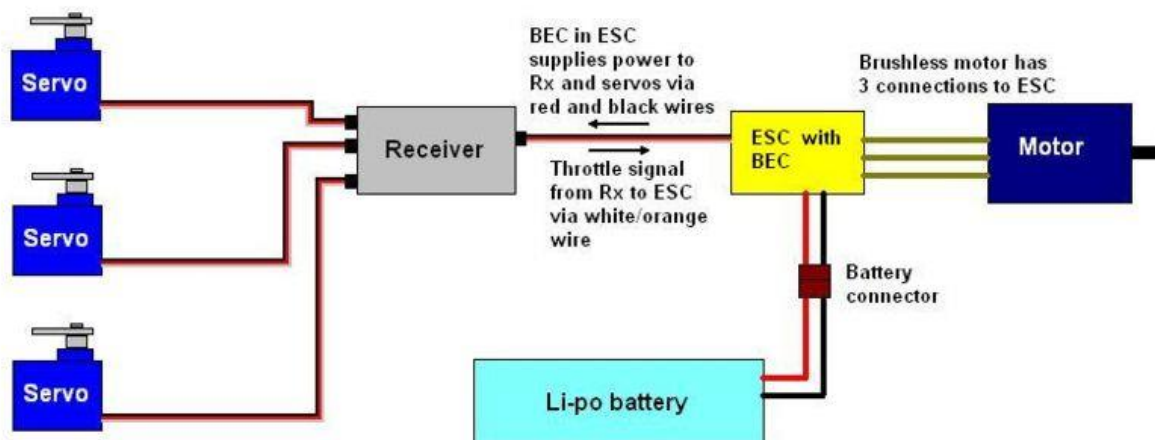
Servo

Servo

Servo

Receiver

BEC in ESC supplies power to Rx and servos via red and black wires

Throttle signal from Rx to ESC via white/orange wire

ESC with BEC

Brushless motor has 3 connections to ESC

Motor

Battery connector

Li-po battery